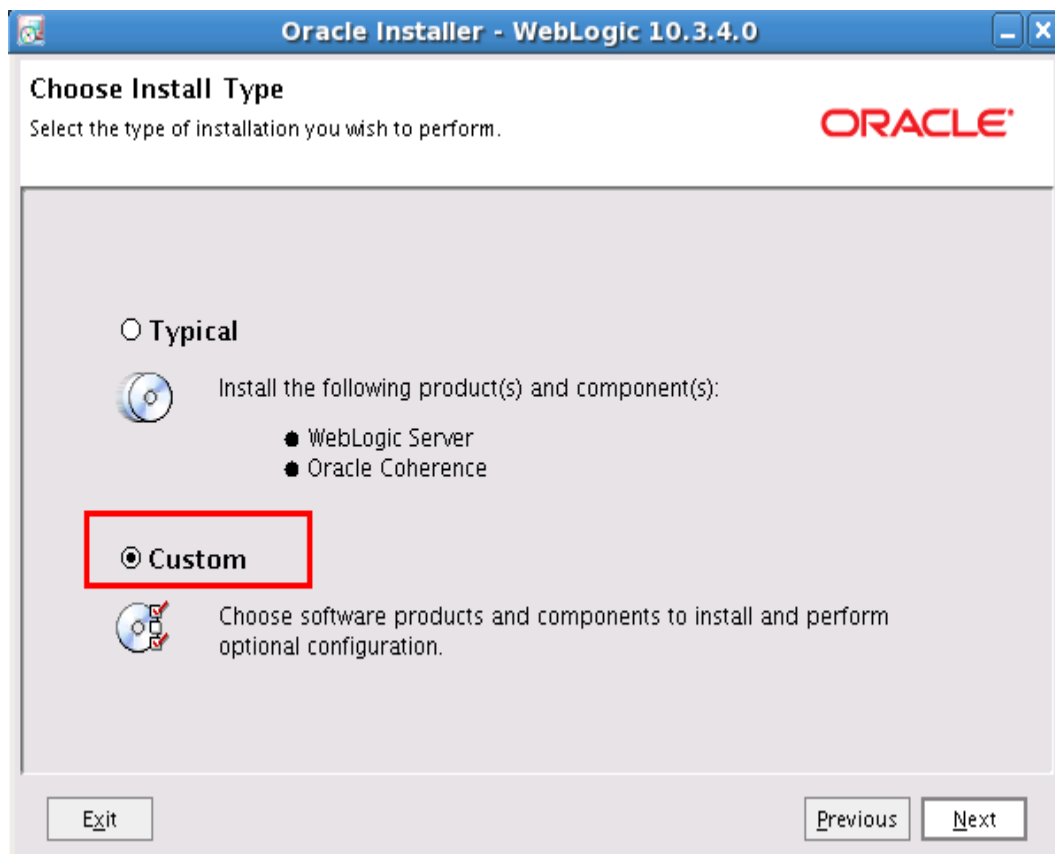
Oracle Installer - WebLogic 10.3.4.0

Choose Install Type
Select the type of installation you wish to perform.

ORACLE

○ Typical

Install the following product(s) and component(s):

- WebLogic Server
- Oracle Coherence

◉ Custom

Choose software products and components to install and perform optional configuration.

Exit

Previous

Next